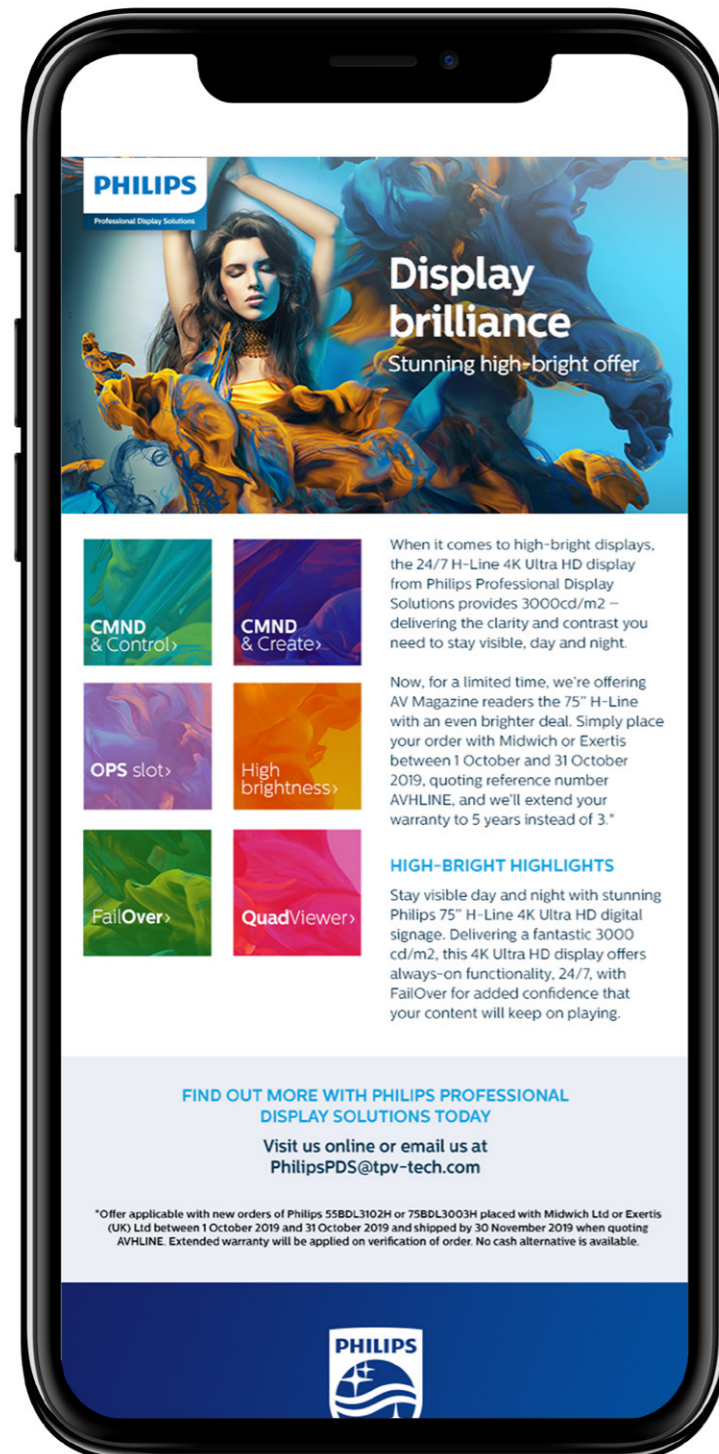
PHILIPS
Professional Display Solutions

Display brilliance
Stunning high-bright offer

CMND & Control›

CMND & Create›

OPS slot›

High brightness›

FailOver›

QuadViewer›

When it comes to high-bright displays, the 24/7 H-Line 4K Ultra HD display from Philips Professional Display Solutions provides 3000cd/m2 – delivering the clarity and contrast you need to stay visible, day and night.

Now, for a limited time, we're offering AV Magazine readers the 75" H-Line with an even brighter deal. Simply place your order with Midwich or Exertis between 1 October and 31 October 2019, quoting reference number AVHLINE, and we'll extend your warranty to 5 years instead of 3.*

HIGH-BRIGHT HIGHLIGHTS

Stay visible day and night with stunning Philips 75" H-Line 4K Ultra HD digital signage. Delivering a fantastic 3000 cd/m2, this 4K Ultra HD display offers always-on functionality, 24/7, with FailOver for added confidence that your content will keep on playing.

FIND OUT MORE WITH PHILIPS PROFESSIONAL DISPLAY SOLUTIONS TODAY

Visit us online or email us at PhilipsPDS@tpv-tech.com

*Offer applicable with new orders of Philips 55BDL3102H or 75BDL3003H placed with Midwich Ltd or Exertis (UK) Ltd between 1 October 2019 and 31 October 2019 and shipped by 30 November 2019 when quoting AVHLINE. Extended warranty will be applied on verification of order. No cash alternative is available.

PHILIPS